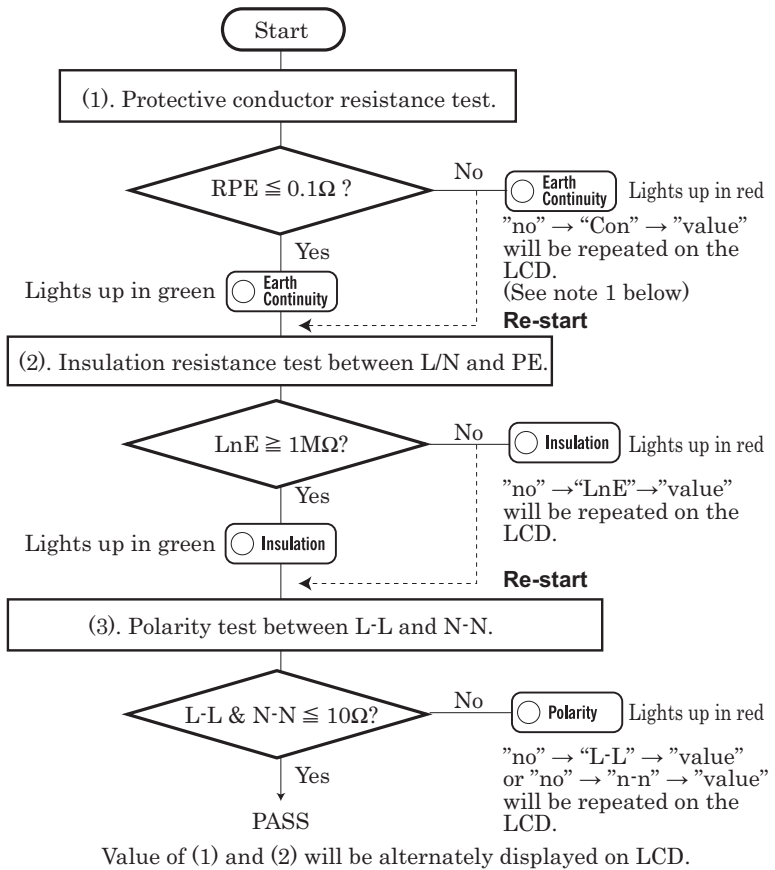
Start

(1). Protective conductor resistance test.

RPE $\leqq 0.1\Omega$ ?

No

Earth Continuity

Lights up in red

"no" → "Con" → "value" will be repeated on the LCD. (See note 1 below)

Yes

Lights up in green

Earth Continuity

Re-start

(2). Insulation resistance test between L/N and PE.

LnE $\geqq 1M\Omega$?

No

Insulation

Lights up in red

"no" →"LnE"→"value" will be repeated on the LCD.

Yes

Lights up in green

Insulation

Re-start

(3). Polarity test between L-L and N-N.

L-L & N-N $\leqq 10\Omega$?

No

Polarity

Lights up in red

"no" → "L-L" → "value" or "no" → "n-n" → "value" will be repeated on the LCD.

Yes

PASS

Value of (1) and (2) will be alternately displayed on LCD.